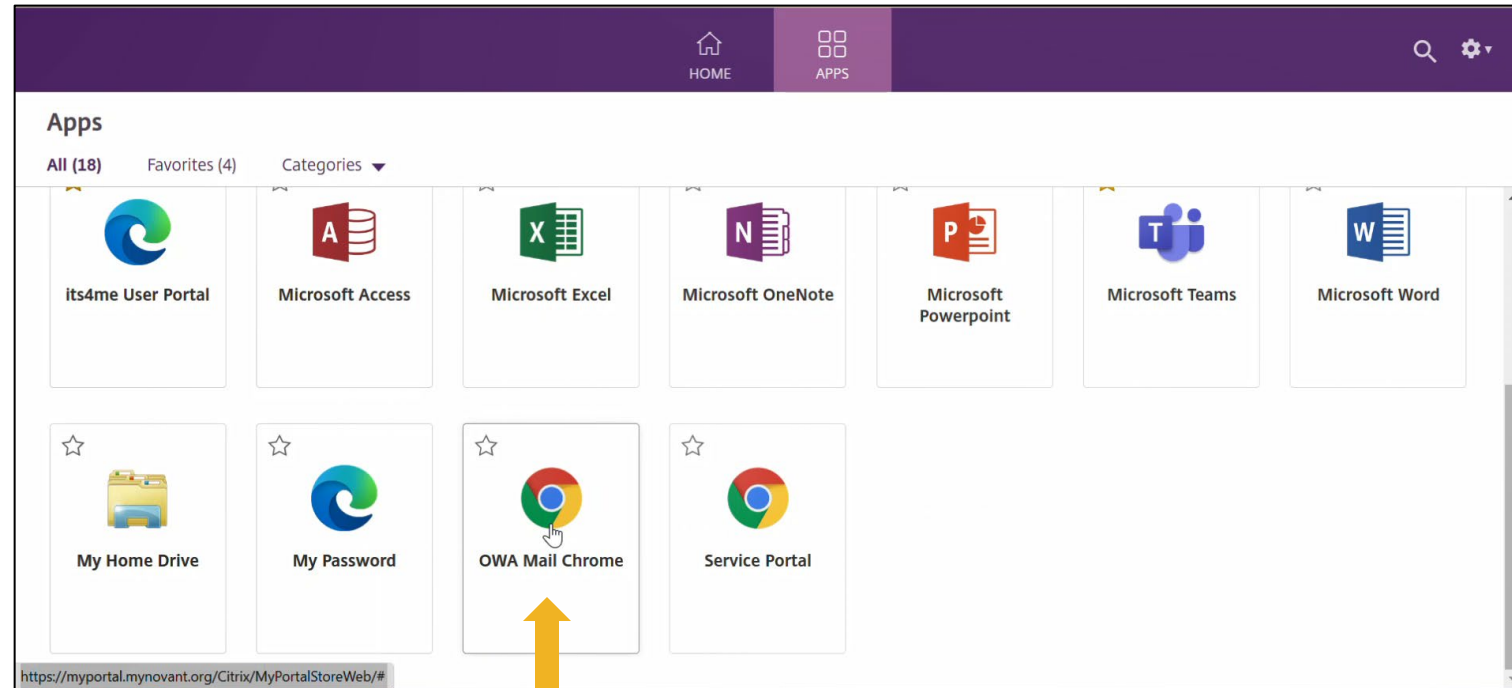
HOME
APPS

Apps

All (18)
Favorites (4)
Categories

its4me User Portal
Microsoft Access
Microsoft Excel
Microsoft OneNote
Microsoft Powerpoint
Microsoft Teams
Microsoft Word

My Home Drive
My Password
OWA Mail Chrome
Service Portal

https://myportal.mynovant.org/Citrix/MyPortalStoreWeb/#